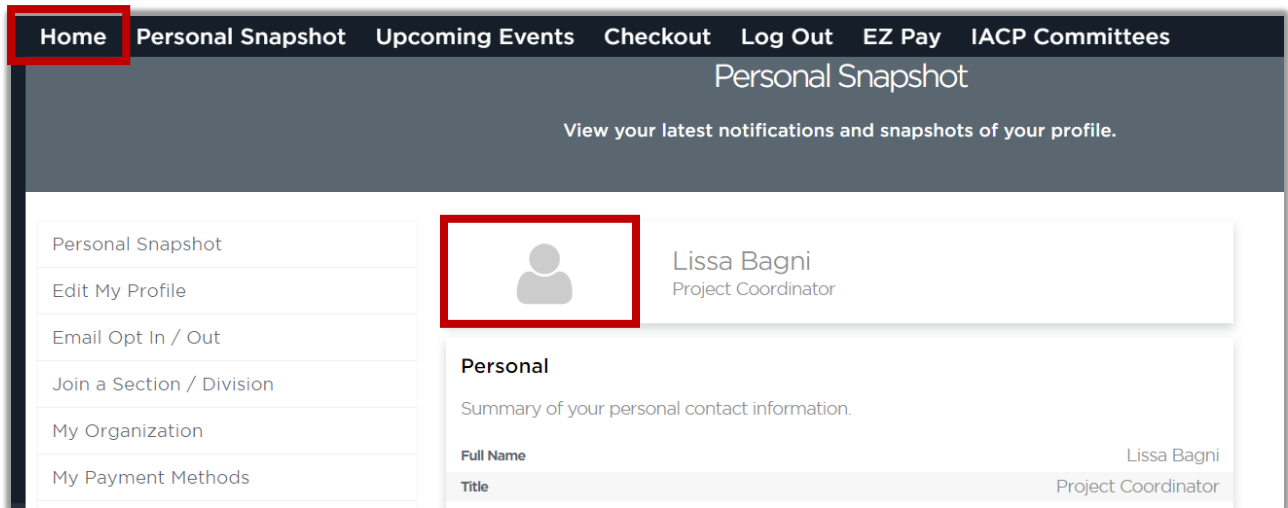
Home Personal Snapshot Upcoming Events Checkout Log Out EZ Pay IACP Committees

Personal Snapshot

View your latest notifications and snapshots of your profile.

Personal Snapshot
Edit My Profile
Email Opt In / Out
Join a Section / Division
My Organization
My Payment Methods

Lissa Bagni
Project Coordinator

Personal

Summary of your personal contact information.

| Full Name | Lissa Bagni |
|---|---|
| Title | Project Coordinator |